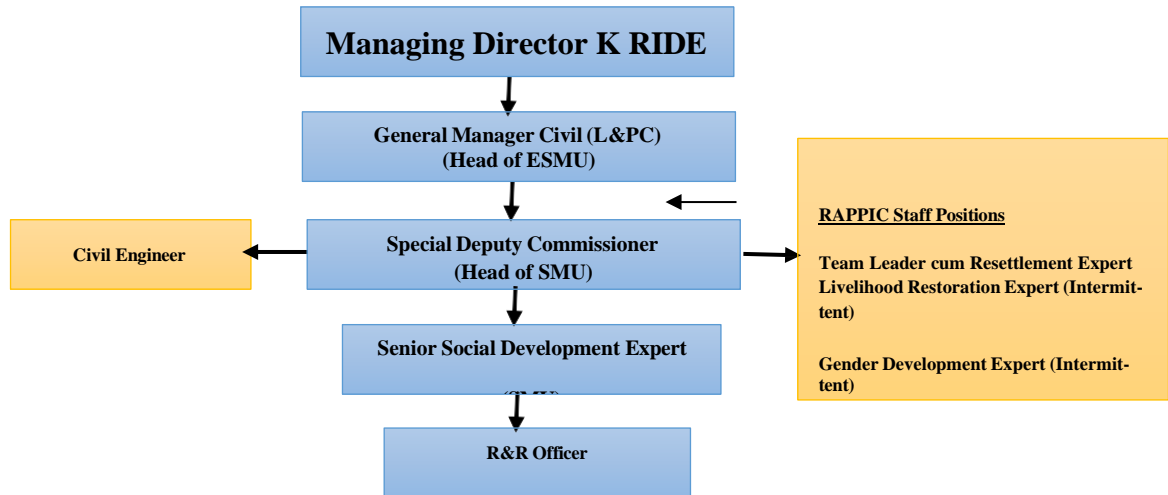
Managing Director K RIDE

General Manager Civil (L&PC)
(Head of ESMU)

Civil Engineer

Special Deputy Commissioner
(Head of SMU)

RAPPIC Staff Positions

Team Leader cum Resettlement Expert
Livelihood Restoration Expert (Intermittent)

Gender Development Expert (Intermittent)

Senior Social Development Expert

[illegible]

R&R Officer